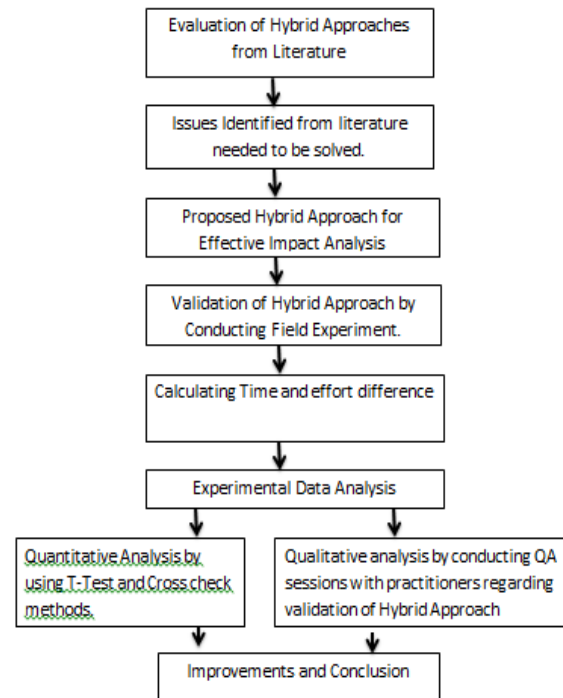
Evaluation of Hybrid Approaches from Literature

Issues Identified from literature needed to be solved.

Proposed Hybrid Approach for Effective Impact Analysis

Validation of Hybrid Approach by Conducting Field Experiment.

Calculating Time and effort difference

Experimental Data Analysis

Quantitative Analysis by using T-Test and Cross check methods.

Qualitative analysis by conducting QA sessions with practitioners regarding validation of Hybrid Approach

Improvements and Conclusion